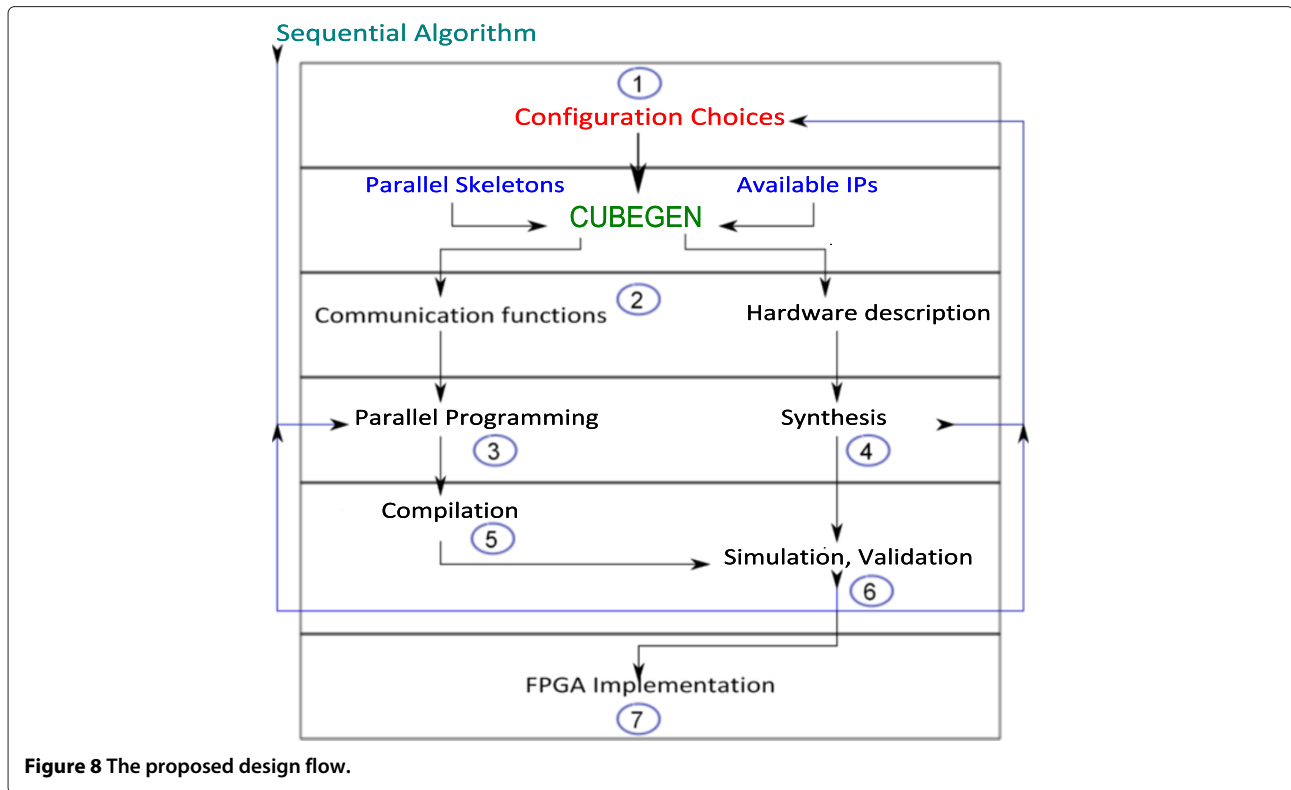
Sequential Algorithm

1

Configuration Choices

Parallel Skeletons

Available IPs

CUBEGEN

2

Communication functions

Hardware description

Parallel Programming

3

Synthesis

4

Compilation

5

Simulation, Validation

6

FPGA Implementation

7

**Figure 8 The proposed design flow.**